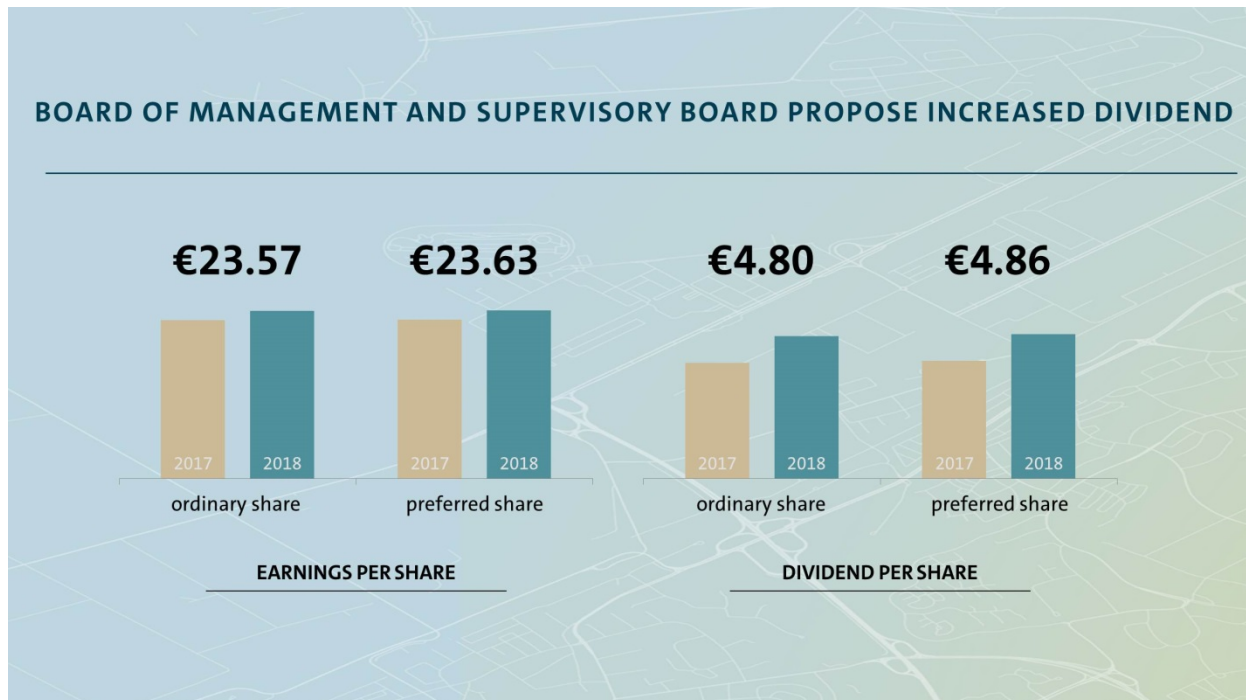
BOARD OF MANAGEMENT AND SUPERVISORY BOARD PROPOSE INCREASED DIVIDEND

€23.57

2017 2018

ordinary share

€23.63

2017 2018

preferred share

EARNINGS PER SHARE

€4.80

2017 2018

ordinary share

€4.86

2017 2018

preferred share

DIVIDEND PER SHARE